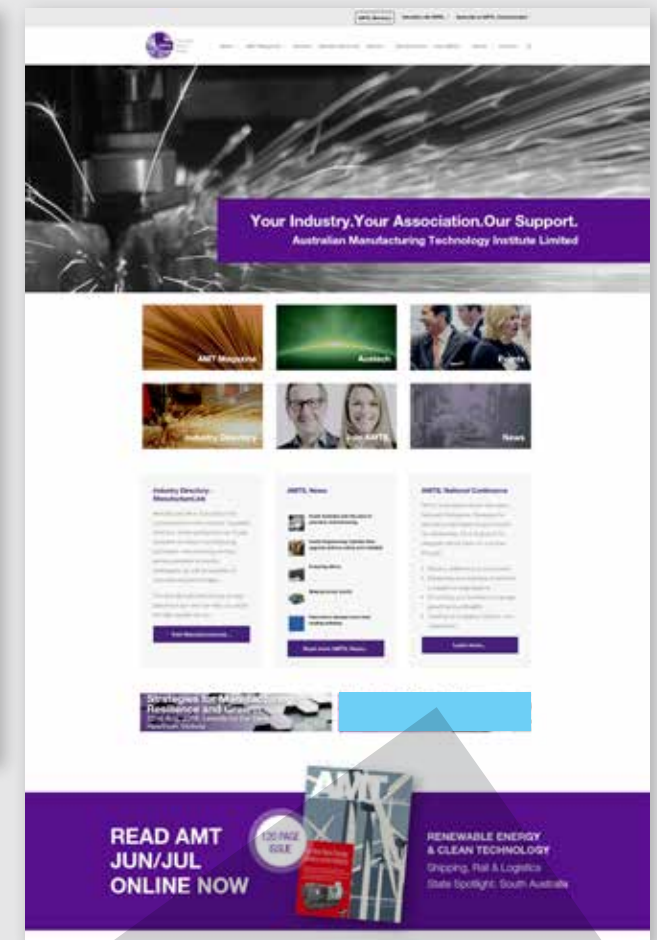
Your Industry,Your Association.Our Support.
Australian Manufacturing Technology Institute Limited

AMT Magazine

Austech

Events

Industry Directory

Join AMTIL

News

Industry Directory - Manufacturers

AMTIL News

AMTIL National Conference

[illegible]

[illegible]

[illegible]

Read more AMTIL News

Learn more

Strategies for Manufacturing Resilience and Growth

READ AMT JUN/JUL ONLINE NOW

120 PAGE ISSUE

AMT

RENEWABLE ENERGY & CLEAN TECHNOLOGY
Shipping, Rail & Logistics
State Spotlight: South Australia